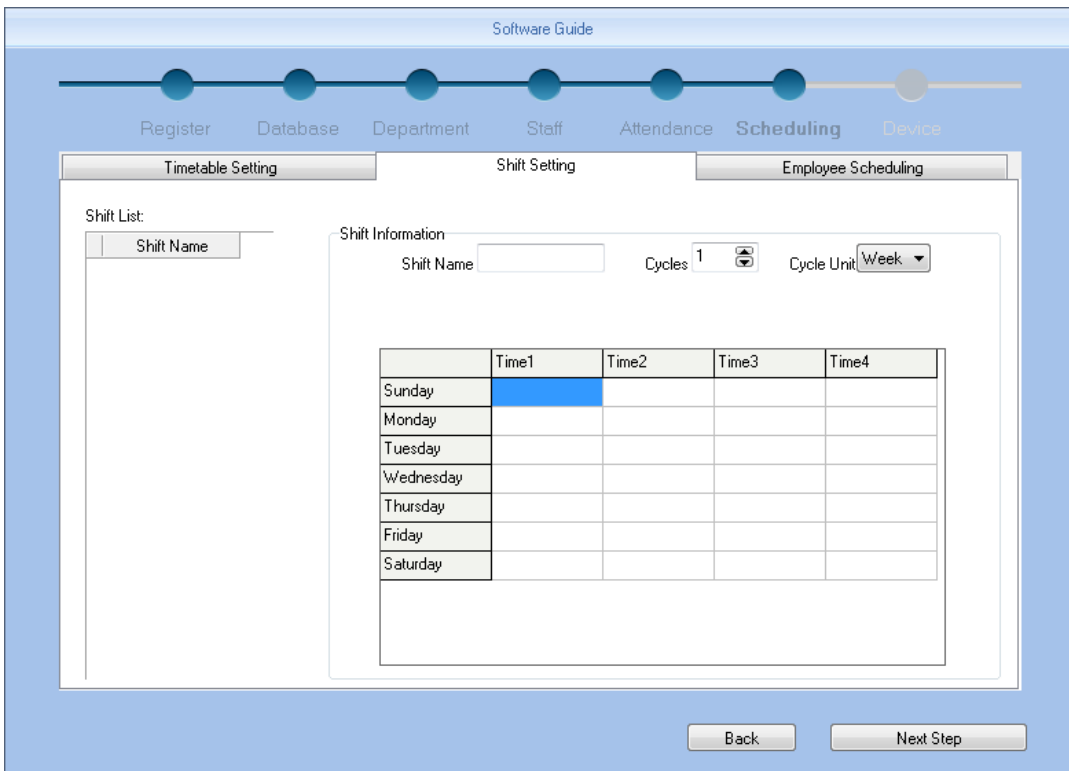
Software Guide

Register Database Department Staff Attendance Scheduling Device

Timetable Setting | Shift Setting | Employee Scheduling

Shift List:

Shift Name

Shift Information

Shift Name

Cycles 1

Cycle Unit Week

| | Time1 | Time2 | Time3 | Time4 |
|---|---|---|---|---|
| Sunday | | | | |
| Monday | | | | |
| Tuesday | | | | |
| Wednesday | | | | |
| Thursday | | | | |
| Friday | | | | |
| Saturday | | | | |

Back

Next Step